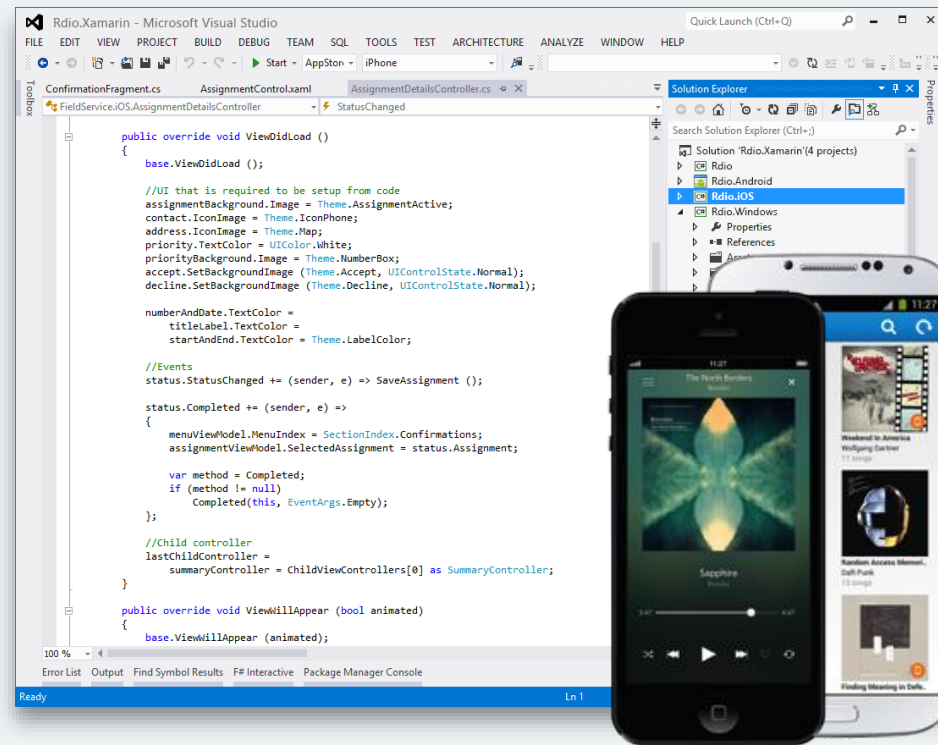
Rdio.Xamarin - Microsoft Visual Studio

Quick Launch (Ctrl+Q)

FILE EDIT VIEW PROJECT BUILD DEBUG TEAM SQL TOOLS TEST ARCHITECTURE ANALYZE WINDOW HELP

Start AppStore iPhone

Toolbox

ConfirmationFragment.cs AssignmentControl.xaml AssignmentDetailsController.cs

FieldService.iOS.AssignmentDetailsController StatusChanged

public override void ViewDidLoad ()
{
base.ViewDidLoad ();

//UI that is required to be setup from code
assignmentBackground.Image = Theme.AssignmentActive;
contact.IconImage = Theme.IconPhone;
address.IconImage = Theme.Map;
priority.TextColor = UIColor.White;
priorityBackground.Image = Theme.NumberBox;
accept.SetBackgroundImage (Theme.Accept, UIControlState.Normal);
decline.SetBackgroundImage (Theme.Decline, UIControlState.Normal);

numberAndDate.TextColor =
titleLabel.TextColor =
startAndEnd.TextColor = Theme.LabelColor;

//Events
status.StatusChanged += (sender, e) => SaveAssignment ();

status.Completed += (sender, e) =>
{
menuViewModel.MenuIndex = SectionIndex.Confirmations;
assignmentViewModel.SelectedAssignment = status.Assignment;

var method = Completed;
if (method != null)
Completed(this, EventArgs.Empty);
};

//Child controller
lastChildController =
summaryController = ChildViewControllers[0] as SummaryController;
}

public override void ViewWillAppear (bool animated)
{
base.ViewWillAppear (animated);

100 %

Error List Output Find Symbol Results F# Interactive Package Manager Console

Ready Ln 1

Solution Explorer

Search Solution Explorer (Ctrl+;)

Solution 'Rdio.Xamarin'(4 projects)
Rdio
Rdio.Android
Rdio.iOS
Rdio.Windows
Properties
References

Properties

11:27
The North Borders
Sapphire

11:27
Weekend in America
Wolfgang Gartner
Random Access Memori..
Daft Punk
Finding Meaning in Defe..